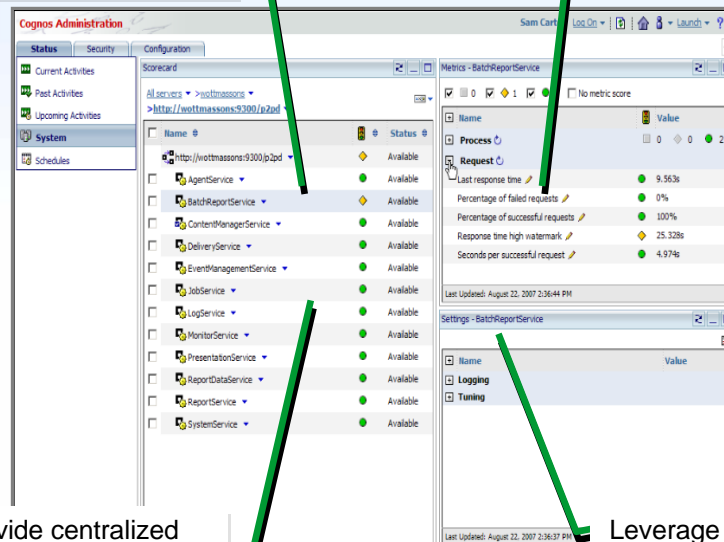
Cognos Administration

Sam Carter Log On Launch

Status Security Configuration

Current Activities
Past Activities
Upcoming Activities
System
Schedules

Scorecard

All servers > wottmassons
>http://wottmassons:9300/p2pd

| Name | | Status |
|---|---|---|
| http://wottmassons:9300/p2pd | | Available |
| AgentService | | Available |
| BatchReportService | | Available |
| ContentManagerService | | Available |
| DeliveryService | | Available |
| EventManagementService | | Available |
| JobService | | Available |
| LogService | | Available |
| MonitorService | | Available |
| PresentationService | | Available |
| ReportDataService | | Available |
| ReportService | | Available |
| SystemService | | Available |

Metrics - BatchReportService

0 1 No metric score

| Name | Value |
|---|---|
| Process | 0 0 2 |
| Request | |
| Last response time | 9.563s |
| Percentage of failed requests | 0% |
| Percentage of successful requests | 100% |
| Response time high watermark | 25.328s |
| Seconds per successful request | 4.974s |

Last Updated: August 22, 2007 2:36:44 PM

Settings - BatchReportService

| Name | Value |
|---|---|
| Logging | |
| Tuning | |

Last Updated: August 22, 2007 2:36:37 PM

vide centralized

Leverage